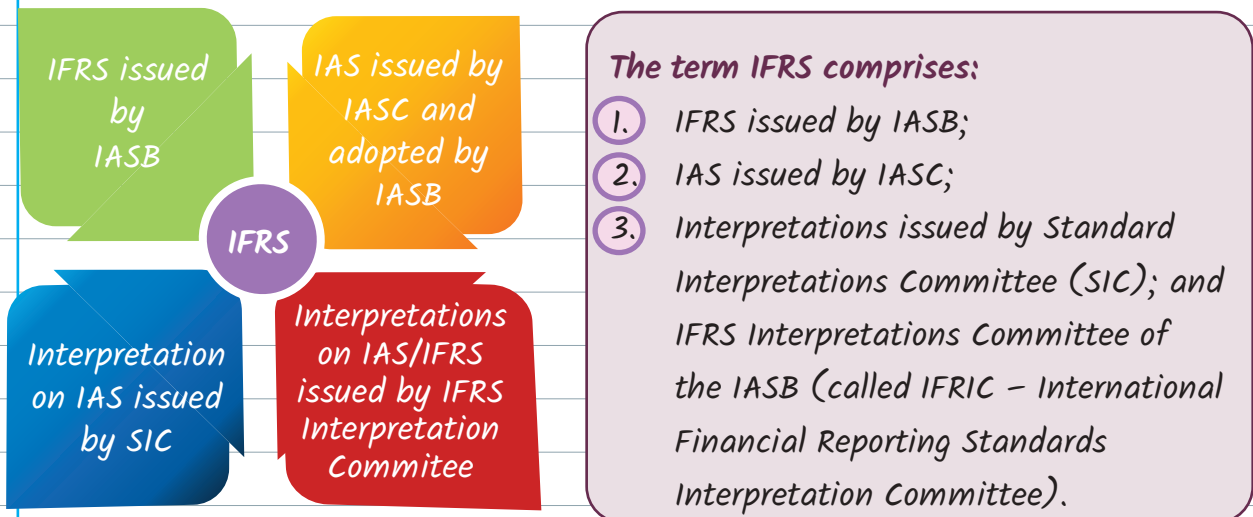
IFRS issued by IASB

IAS issued by IASC and adopted by IASB

IFRS

Interpretation on IAS issued by SIC

Interpretations on IAS/IFRS issued by IFRS Interpretation Commitee

The term IFRS comprises:

1. IFRS issued by IASB;

2. IAS issued by IASC;

3. Interpretations issued by Standard Interpretations Committee (SIC); and IFRS Interpretations Committee of the IASB (called IFRIC – International Financial Reporting Standards Interpretation Committee).